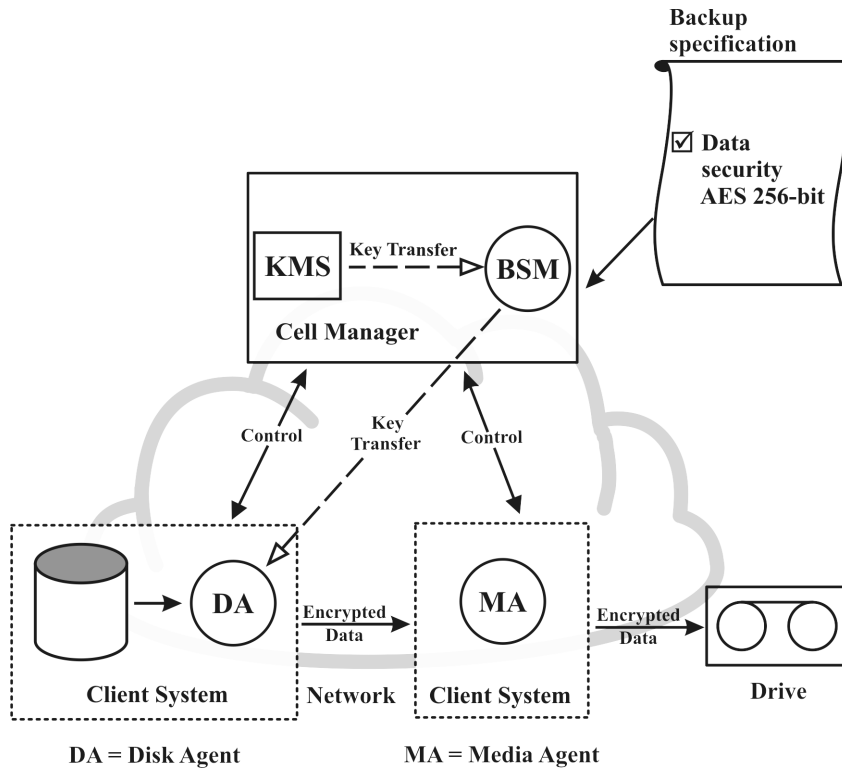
Backup specification

☑ Data security AES 256-bit

KMS

Key Transfer

BSM

Cell Manager

Control

Key Transfer

Control

DA

Encrypted Data

MA

Encrypted Data

Client System

Network

Client System

Drive

DA = Disk Agent

MA = Media Agent